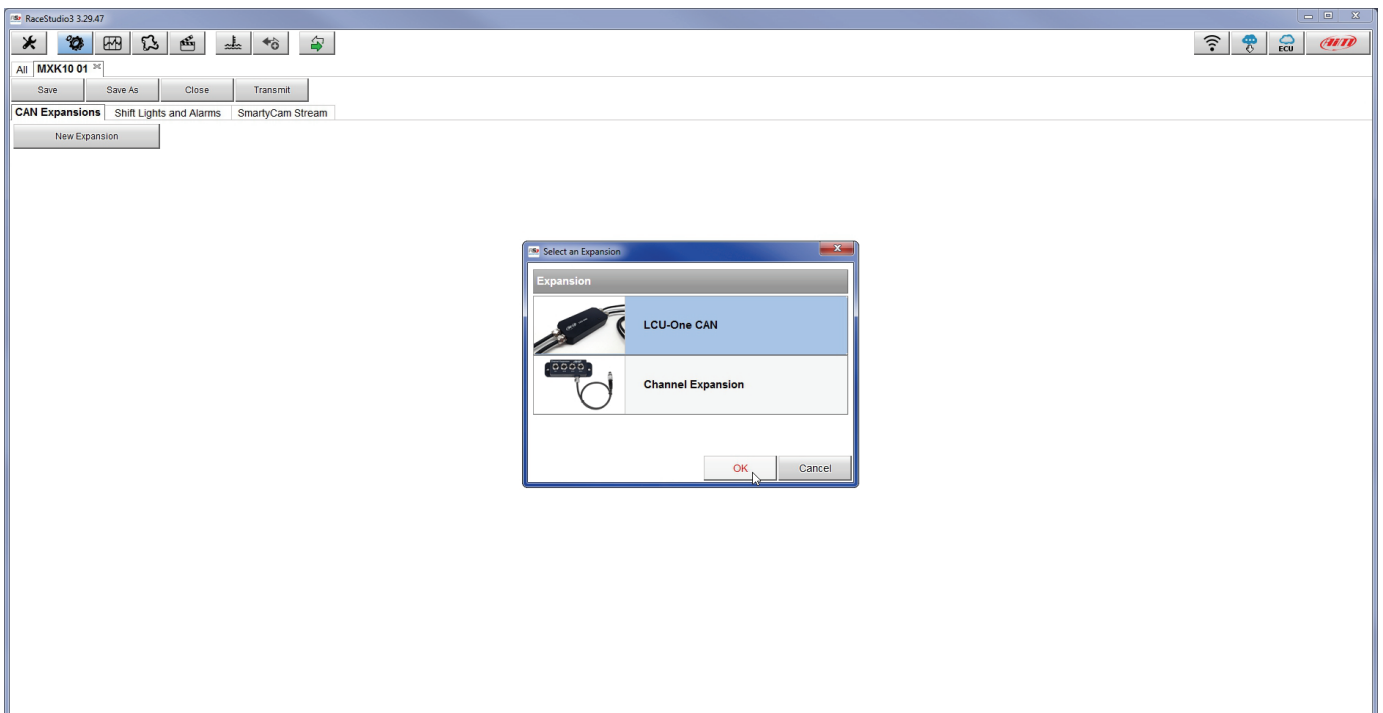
RaceStudio3 3.29.47

ECU

All MXK10 01

Save Save As Close Transmit

CAN Expansions Shift Lights and Alarms SmartyCam Stream

New Expansion

Select an Expansion

Expansion

LCU-One CAN

Channel Expansion

OK Cancel